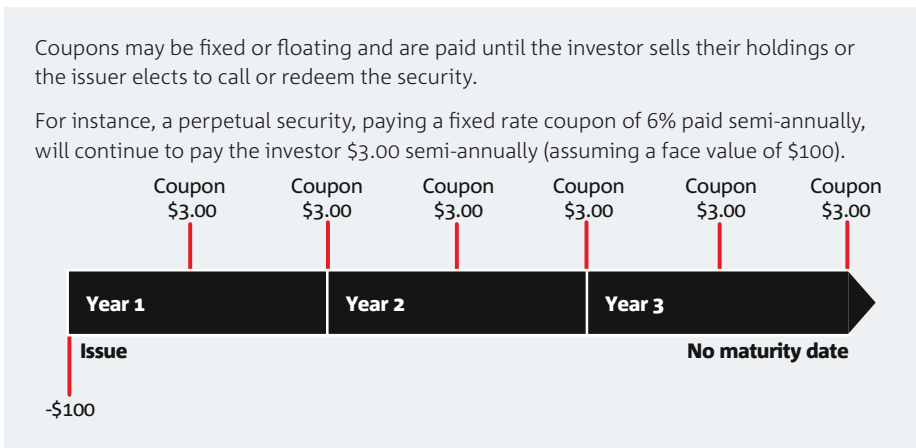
Coupons may be fixed or floating and are paid until the investor sells their holdings or the issuer elects to call or redeem the security.

For instance, a perpetual security, paying a fixed rate coupon of 6% paid semi-annually, will continue to pay the investor \$3.00 semi-annually (assuming a face value of \$100).

Coupon \$3.00
Coupon \$3.00
Coupon \$3.00
Coupon \$3.00
Coupon \$3.00
Coupon \$3.00

Year 1
Year 2
Year 3

Issue
No maturity date

-\$100